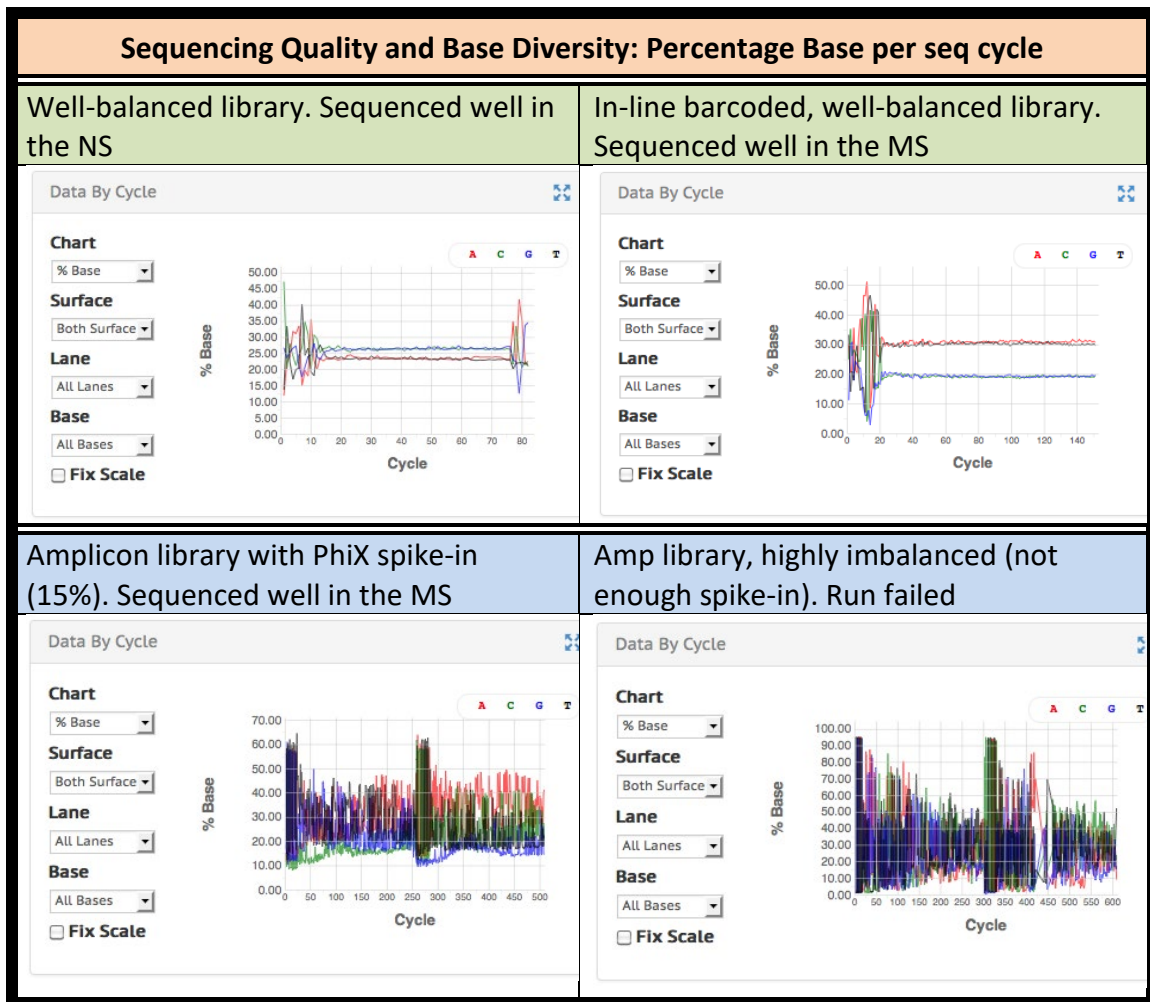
Sequencing Quality and Base Diversity: Percentage Base per seq cycle

Well-balanced library. Sequenced well in the NS

Data By Cycle

Chart
% Base
Surface
Both Surface
Lane
All Lanes
Base
All Bases
Fix Scale

A C G T

50.00
45.00
40.00
35.00
30.00
25.00
20.00
15.00
10.00
5.00
0.00

% Base

0 10 20 30 40 50 60 70 80
Cycle

In-line barcoded, well-balanced library. Sequenced well in the MS

Data By Cycle

Chart
% Base
Surface
Both Surface
Lane
All Lanes
Base
All Bases
Fix Scale

A C G T

50.00
40.00
30.00
20.00
10.00
0.00

% Base

0 20 40 60 80 100 120 140
Cycle

Amplicon library with PhiX spike-in (15%). Sequenced well in the MS

Data By Cycle

Chart
% Base
Surface
Both Surface
Lane
All Lanes
Base
All Bases
Fix Scale

A C G T

70.00
60.00
50.00
40.00
30.00
20.00
10.00
0.00

% Base

0 50 100 150 200 250 300 350 400 450 500
Cycle

Amp library, highly imbalanced (not enough spike-in). Run failed

Data By Cycle

Chart
% Base
Surface
Both Surface
Lane
All Lanes
Base
All Bases
Fix Scale

A C G T

100.00
90.00
80.00
70.00
60.00
50.00
40.00
30.00
20.00
10.00
0.00

% Base

0 50 100 150 200 250 300 350 400 450 500 550 600
Cycle